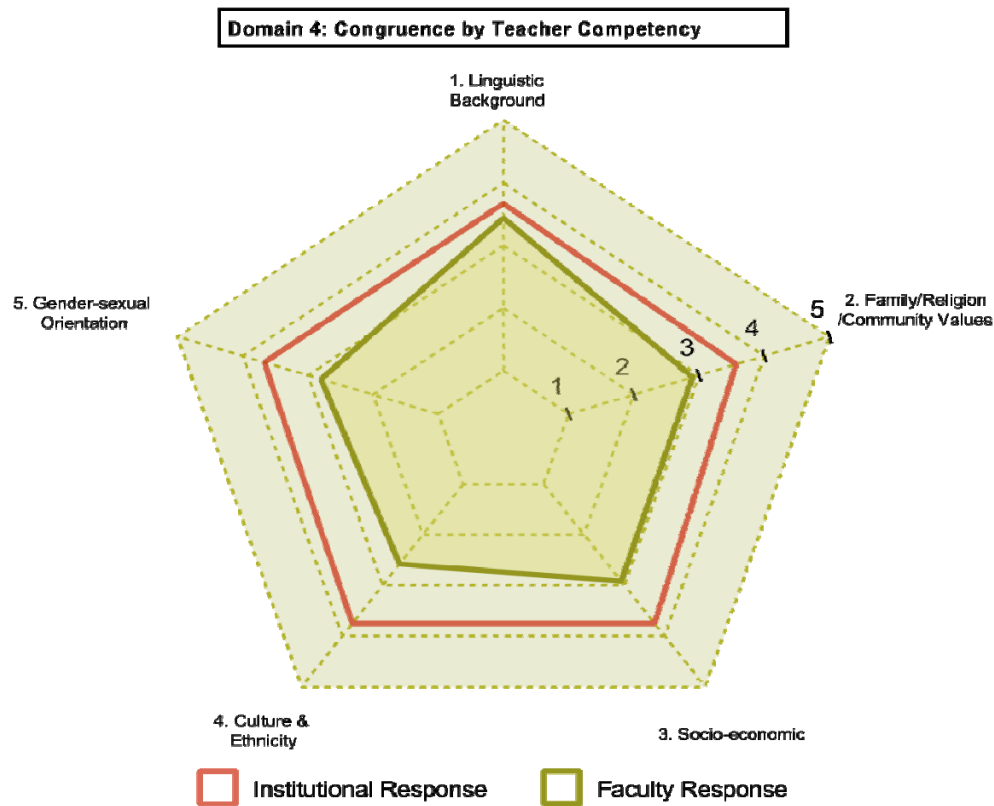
Domain 4: Congruence by Teacher Competency

1. Linguistic Background

5. Gender-sexual Orientation

2. Family/Religion /Community Values

1
2
3
4
5

4. Culture & Ethnicity

3. Socio-economic

Institutional Response

Faculty Response